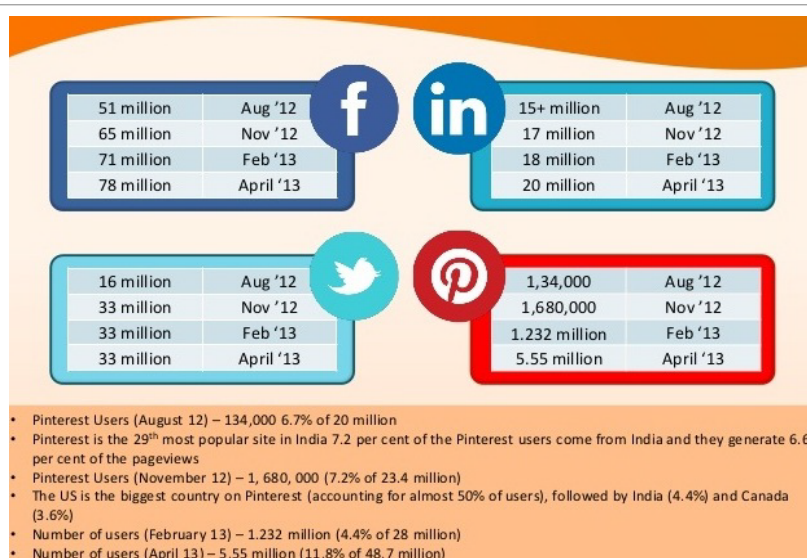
| 51 million | Aug '12 |
|---|---|
| 65 million | Nov '12 |
| 71 million | Feb '13 |
| 78 million | April '13 |

f

in

| 15+ million | Aug '12 |
|---|---|
| 17 million | Nov '12 |
| 18 million | Feb '13 |
| 20 million | April '13 |

| 16 million | Aug '12 |
|---|---|
| 33 million | Nov '12 |
| 33 million | Feb '13 |
| 33 million | April '13 |

| 1,34,000 | Aug '12 |
|---|---|
| 1,680,000 | Nov '12 |
| 1.232 million | Feb '13 |
| 5.55 million | April '13 |

- Pinterest Users (August 12) – 134,000 6.7% of 20 million
- Pinterest is the 29$^{th}$ most popular site in India 7.2 per cent of the Pinterest users come from India and they generate 6.6 per cent of the pageviews
- Pinterest Users (November 12) – 1, 680, 000 (7.2% of 23.4 million)
- The US is the biggest country on Pinterest (accounting for almost 50% of users), followed by India (4.4%) and Canada (3.6%)
- Number of users (February 13) – 1.232 million (4.4% of 28 million)
- Number of users (April 13) – 5.55 million (11.8% of 48.7 million)